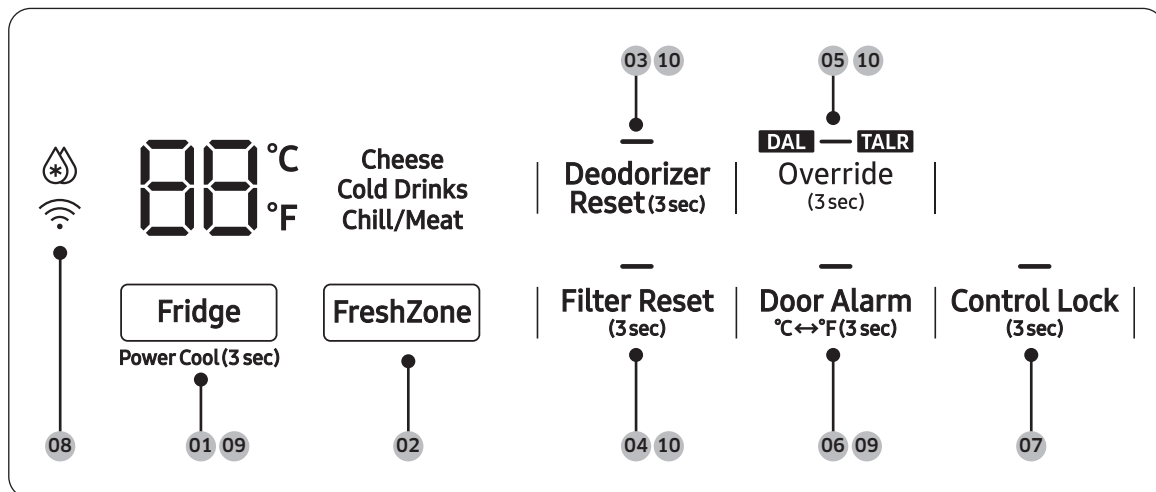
03 10

05 10

DAL — TALR

88 °C °F

Cheese
Cold Drinks
Chill/Meat

Deodorizer Reset (3 sec)

Override (3 sec)

Fridge
Power Cool (3 sec)

FreshZone

Filter Reset (3 sec)

Door Alarm
°C↔°F (3 sec)

Control Lock (3 sec)

08

01 09

02

04 10

06 09

07